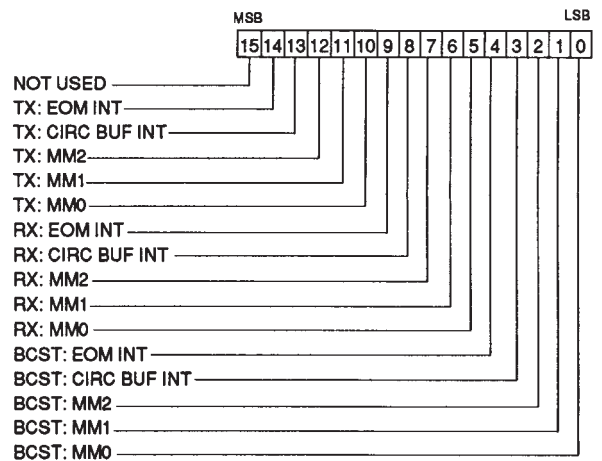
MSB

LSB

| 15 | 14 | 13 | 12 | 11 | 10 | 9 | 8 | 7 | 6 | 5 | 4 | 3 | 2 | 1 | 0 |
|---|---|---|---|---|---|---|---|---|---|---|---|---|---|---|---|

NOT USED
TX: EOM INT
TX: CIRC BUF INT
TX: MM2
TX: MM1
TX: MM0
RX: EOM INT
RX: CIRC BUF INT
RX: MM2
RX: MM1
RX: MM0
BCST: EOM INT
BCST: CIRC BUF INT
BCST: MM2
BCST: MM1
BCST: MM0